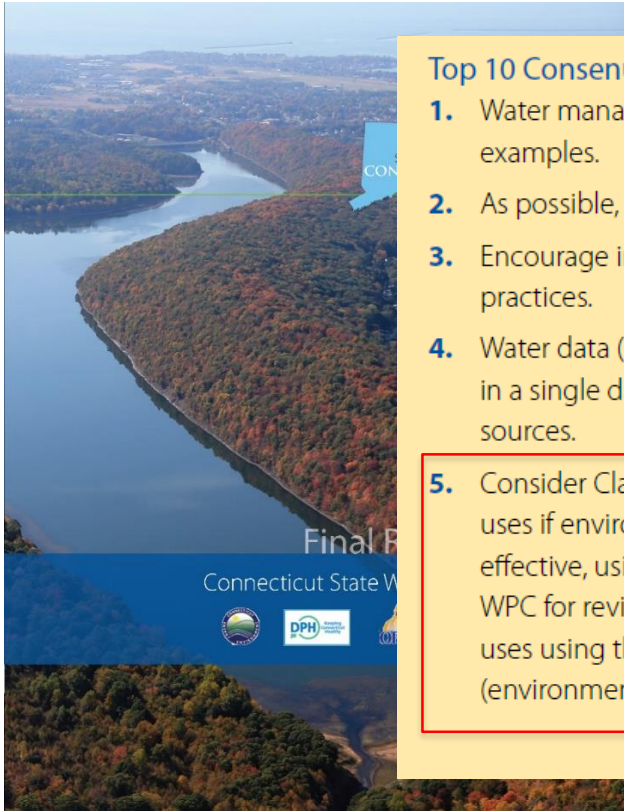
CON

Final R

Connecticut State W

DPH

OF

Top 10 Consen

1. Water mana examples.

2. As possible,

3. Encourage i practices.

4. Water data ( in a single d sources.

5. Consider Cla uses if enviro effective, usi WPC for revi uses using th (environmen